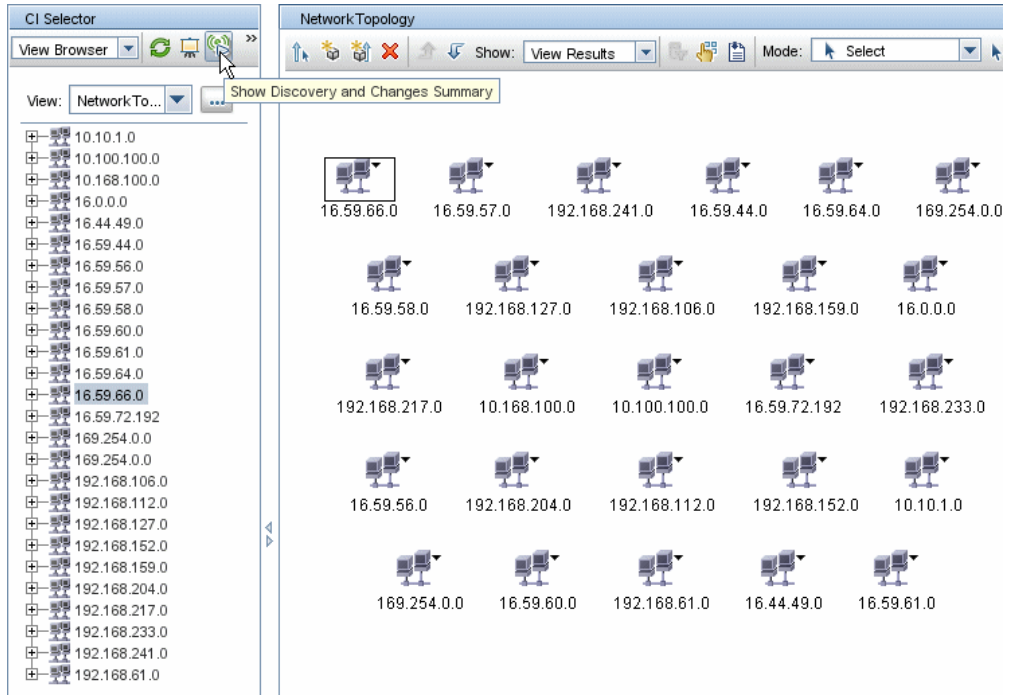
CI Selector

View Browser

View: NetworkTo...

Show Discovery and Changes Summary

10.10.1.0
10.100.100.0
10.168.100.0
16.0.0.0
16.44.49.0
16.59.44.0
16.59.56.0
16.59.57.0
16.59.58.0
16.59.60.0
16.59.61.0
16.59.64.0
16.59.66.0
16.59.72.192
169.254.0.0
169.254.0.0
192.168.106.0
192.168.112.0
192.168.127.0
192.168.152.0
192.168.159.0
192.168.204.0
192.168.217.0
192.168.233.0
192.168.241.0
192.168.61.0

NetworkTopology

Show: View Results

Mode: Select

16.59.66.0 16.59.57.0 192.168.241.0 16.59.44.0 16.59.64.0 169.254.0.0

16.59.58.0 192.168.127.0 192.168.106.0 192.168.159.0 16.0.0.0

192.168.217.0 10.168.100.0 10.100.100.0 16.59.72.192 192.168.233.0

16.59.56.0 192.168.204.0 192.168.112.0 192.168.152.0 10.10.1.0

169.254.0.0 16.59.60.0 192.168.61.0 16.44.49.0 16.59.61.0